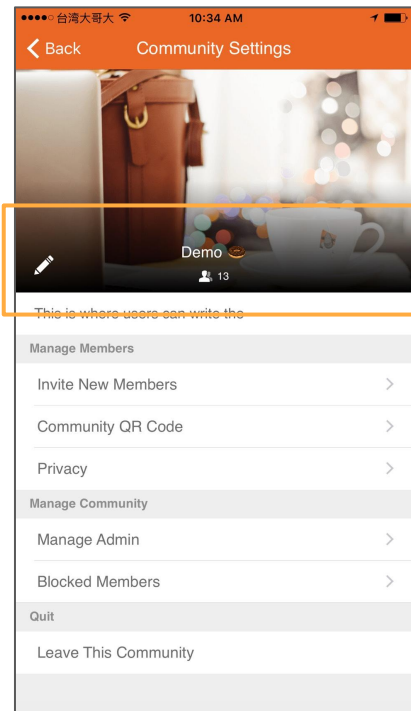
●●●●○ 台湾大哥大 10:34 AM

Back Community Settings

Demo

13

This is where users can write the

Manage Members

Invite New Members

Community QR Code

Privacy

Manage Community

Manage Admin

Blocked Members

Quit

Leave This Community